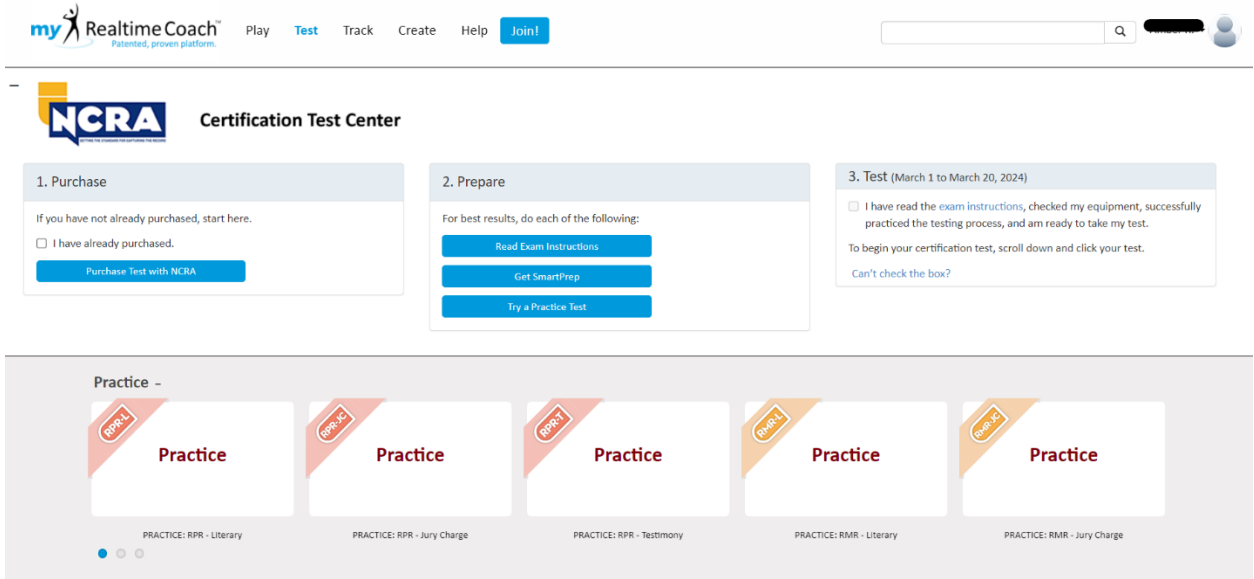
my Realtime Coach™
Patented, proven platform.

Play Test Track Create Help Join!

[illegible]

–

NCRA
SETTING THE STANDARD FOR CAPTURING THE RECORD

Certification Test Center

1. Purchase

If you have not already purchased, start here.

I have already purchased.

Purchase Test with NCRA

2. Prepare

For best results, do each of the following:

Read Exam Instructions

Get SmartPrep

Try a Practice Test

3. Test (March 1 to March 20, 2024)

I have read the exam instructions, checked my equipment, successfully practiced the testing process, and am ready to take my test.

To begin your certification test, scroll down and click your test.

Can't check the box?

Practice –

RPR-L
Practice
PRACTICE: RPR - Literary

RPR-JC
Practice
PRACTICE: RPR - Jury Charge

RPR-T
Practice
PRACTICE: RPR - Testimony

RMR-L
Practice
PRACTICE: RMR - Literary

RMR-JC
Practice
PRACTICE: RMR - Jury Charge